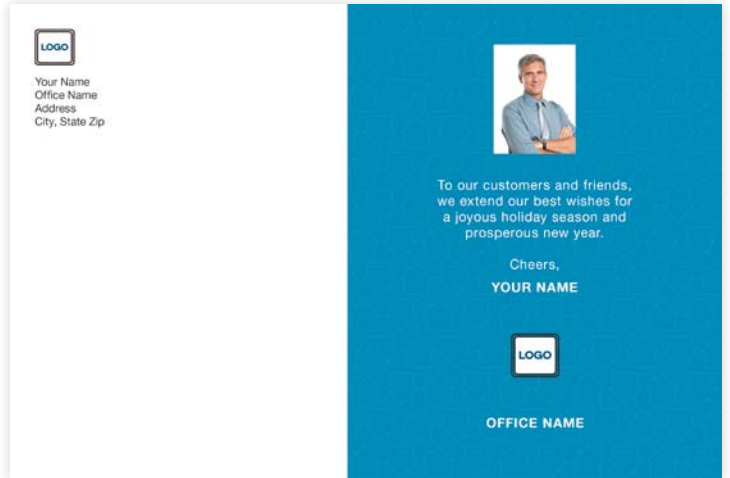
LOGO

Your Name
Office Name
Address
City, State Zip

To our customers and friends, we extend our best wishes for a joyous holiday season and prosperous new year.

Cheers,

YOUR NAME

LOGO

OFFICE NAME